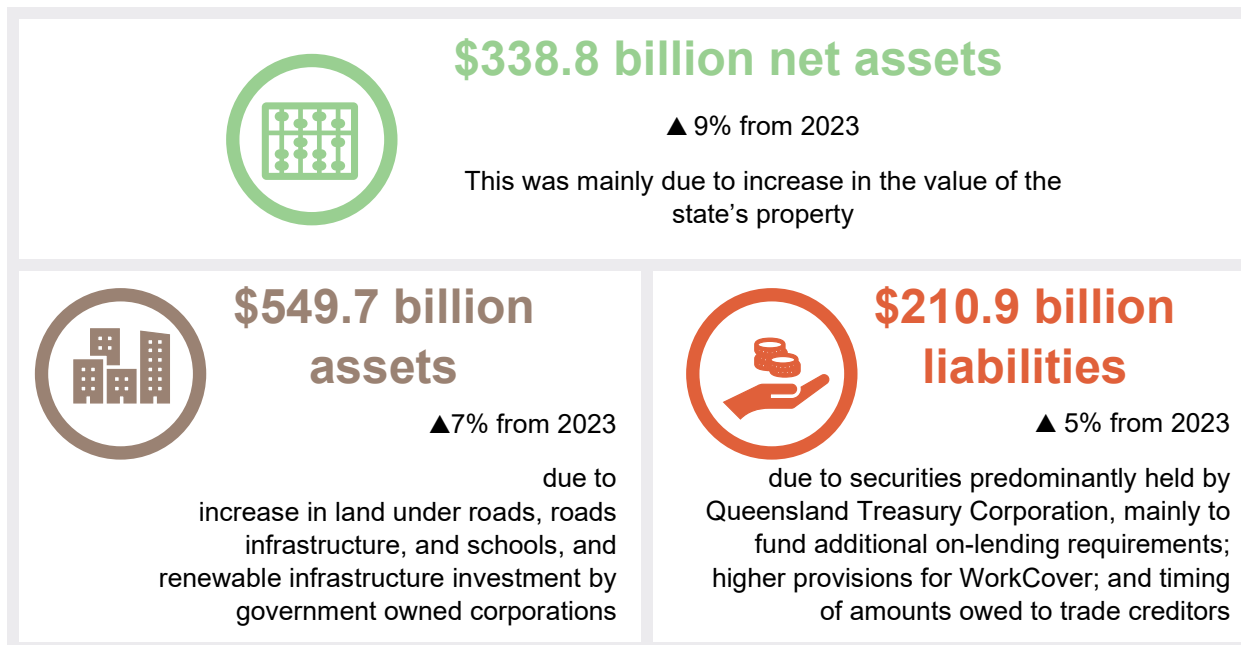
$338.8 billion net assets

▲ 9% from 2023

This was mainly due to increase in the value of the state’s property

$549.7 billion assets

▲7% from 2023

due to increase in land under roads, roads infrastructure, and schools, and renewable infrastructure investment by government owned corporations

$210.9 billion liabilities

▲ 5% from 2023

due to securities predominantly held by Queensland Treasury Corporation, mainly to fund additional on-lending requirements; higher provisions for WorkCover; and timing of amounts owed to trade creditors